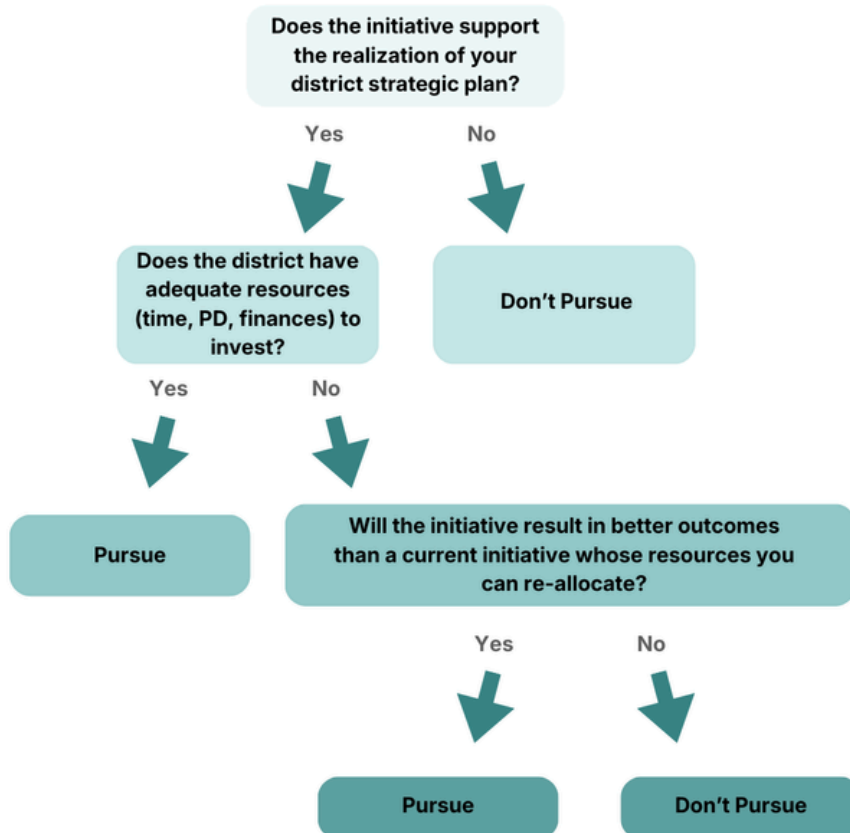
Does the initiative support the realization of your district strategic plan?

Yes

No

Does the district have adequate resources (time, PD, finances) to invest?

Don't Pursue

Yes

No

Pursue

Will the initiative result in better outcomes than a current initiative whose resources you can re-allocate?

Yes

No

Pursue

Don't Pursue